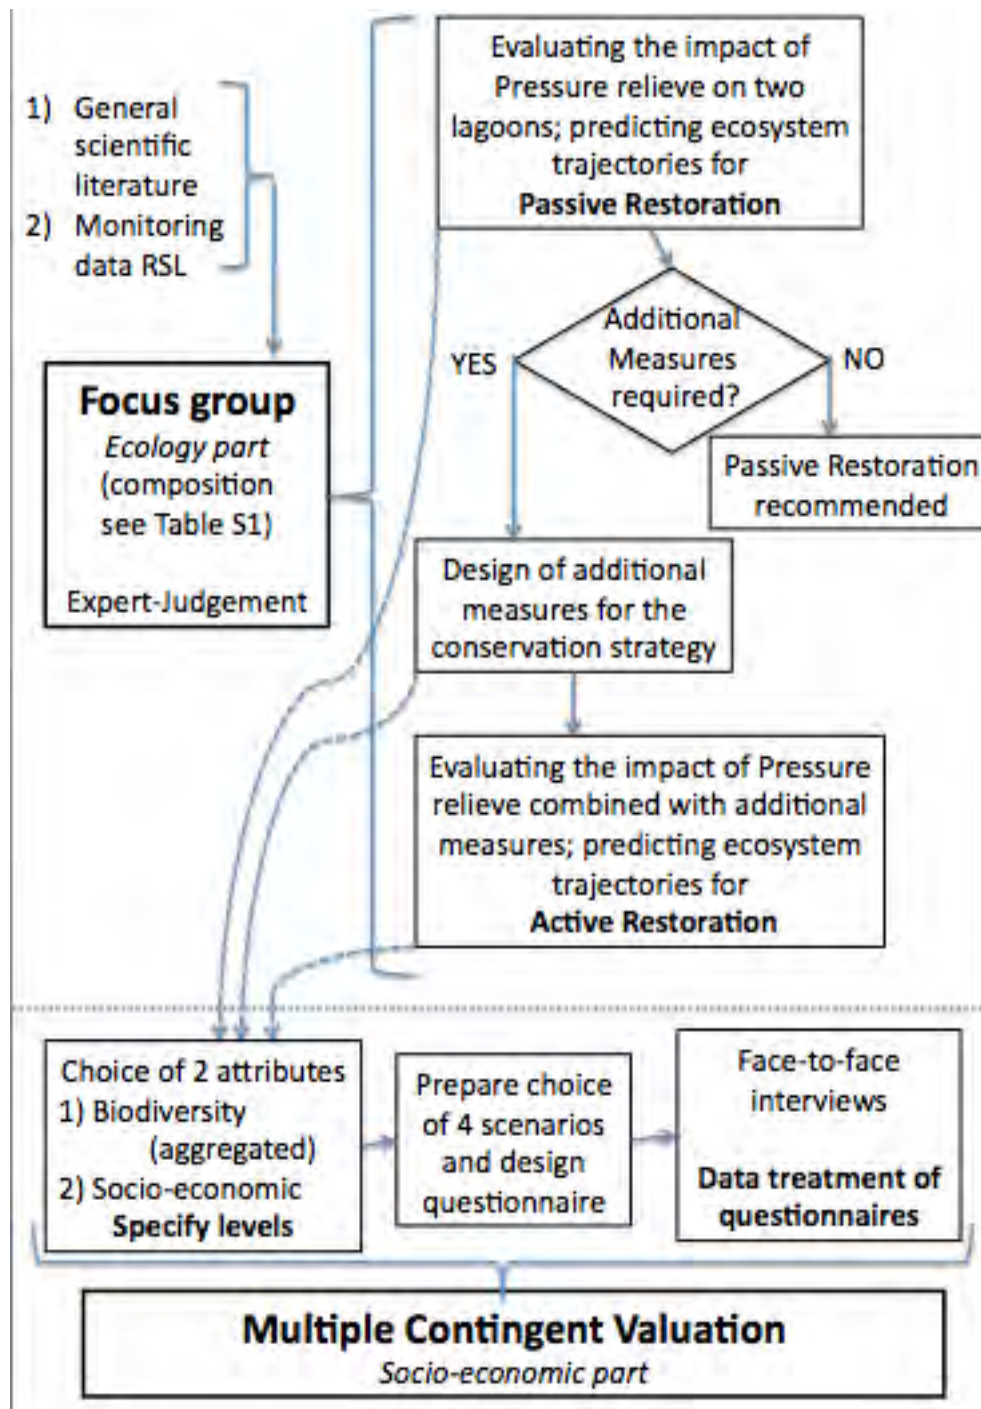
1) General scientific literature
2) Monitoring data RSL

Focus group
*Ecology part*
(composition see Table S1)

Expert-Judgement

Evaluating the impact of Pressure relieve on two lagoons; predicting ecosystem trajectories for
**Passive Restoration**

Additional Measures required?

YES

NO

Passive Restoration recommended

Design of additional measures for the conservation strategy

Evaluating the impact of Pressure relieve combined with additional measures; predicting ecosystem trajectories for
**Active Restoration**

Choice of 2 attributes
1) Biodiversity (aggregated)
2) Socio-economic
**Specify levels**

Prepare choice of 4 scenarios and design questionnaire

Face-to-face interviews

**Data treatment of questionnaires**

**Multiple Contingent Valuation**
*Socio-economic part*